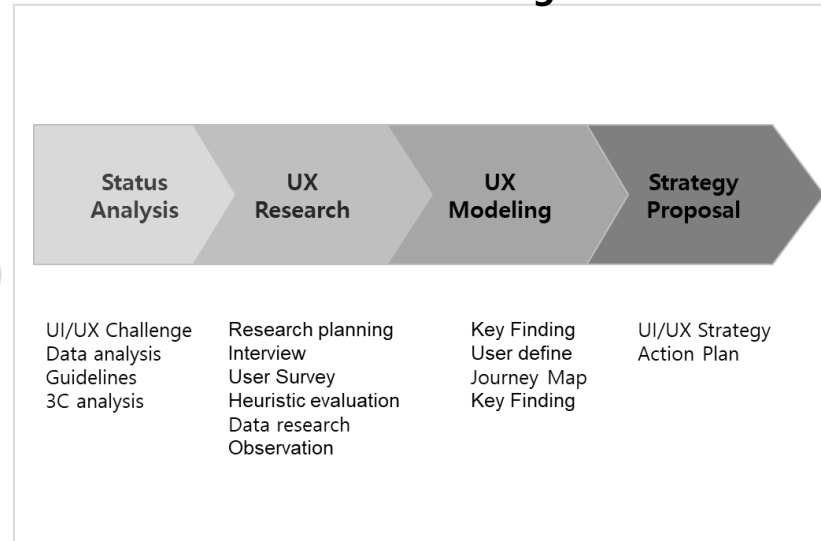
Status Analysis

UX Research

UX Modeling

Strategy Proposal

UI/UX Challenge
Data analysis
Guidelines
3C analysis

Research planning
Interview
User Survey
Heuristic evaluation
Data research
Observation

Key Finding
User define
Journey Map
Key Finding

UI/UX Strategy
Action Plan